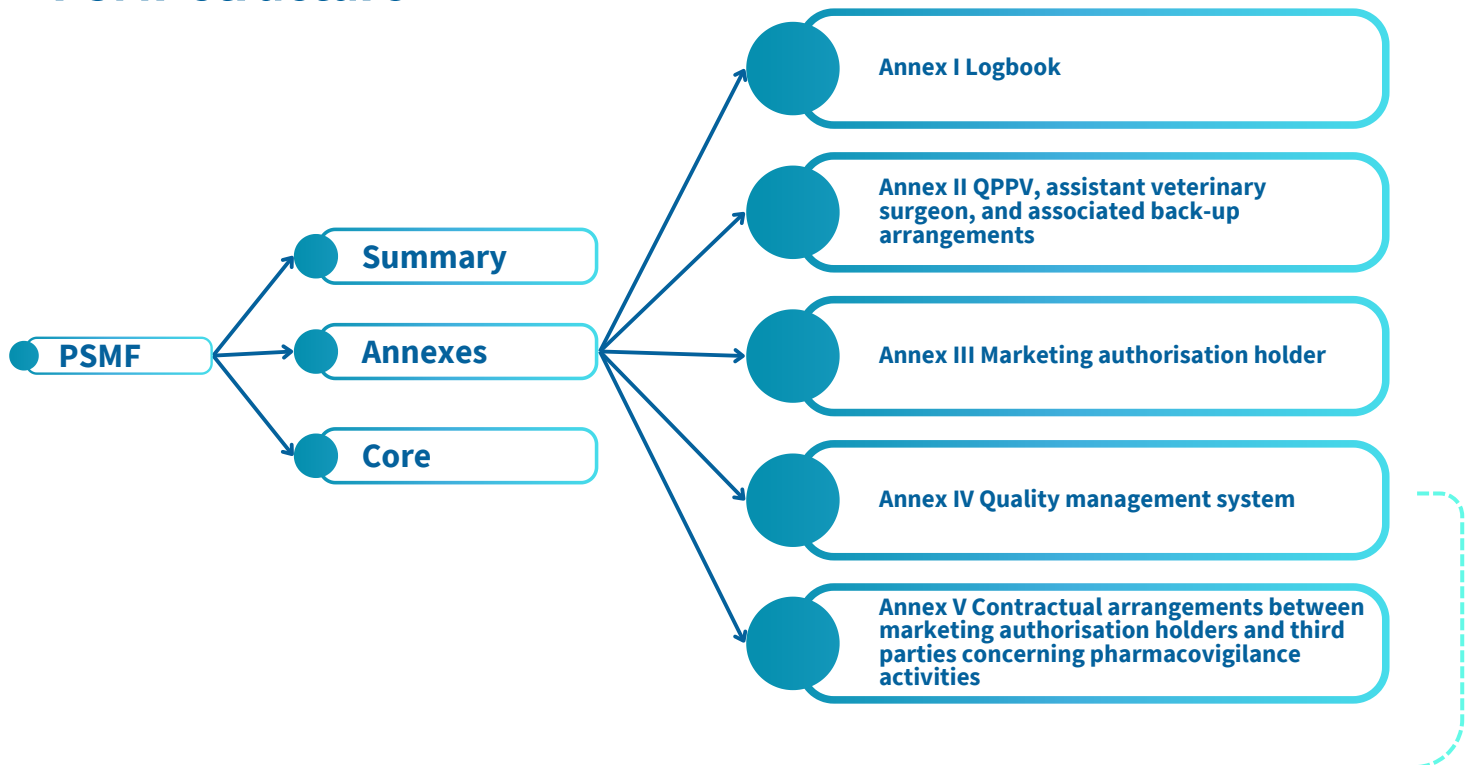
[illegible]

PSMF

Summary

Annexes

Core

Annex I Logbook

Annex II QPPV, assistant veterinary surgeon, and associated back-up arrangements

Annex III Marketing authorisation holder

Annex IV Quality management system

Annex V Contractual arrangements between marketing authorisation holders and third parties concerning pharmacovigilance activities